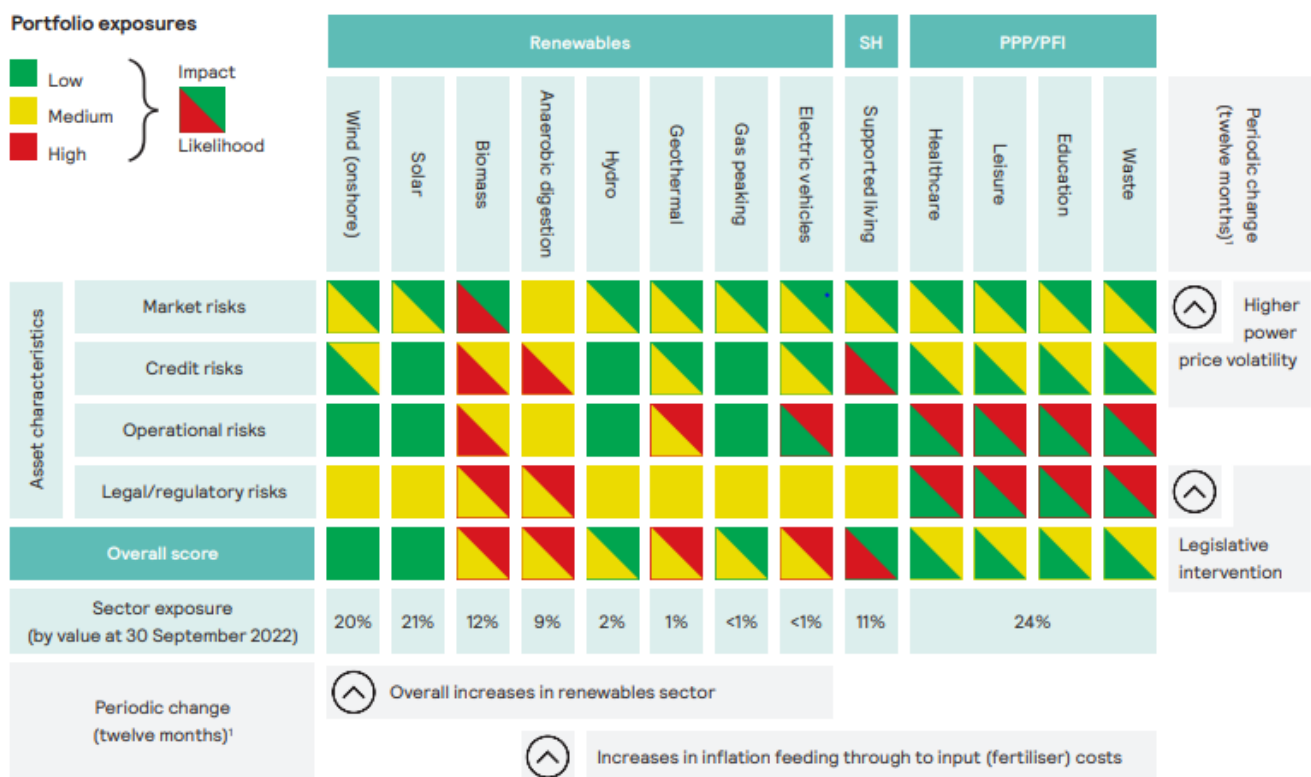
Portfolio exposures

Low
Medium
High

Impact
Likelihood

| | | Renewables | | | | | | | | SH | PPP/PFI | | | | |
|---|---|---|---|---|---|---|---|---|---|---|---|---|---|---|---|
| | | Wind (onshore) | Solar | Biomass | Anaerobic digestion | Hydro | Geothermal | Gas peaking | Electric vehicles | Supported living | Healthcare | Leisure | Education | Waste | Periodic change (twelve months)¹ |
| Asset characteristics | Market risks | | | | | | | | | | | | | | Higher power price volatility |
| | Credit risks | | | | | | | | | | | | | | |
| | Operational risks | | | | | | | | | | | | | | |
| | Legal/regulatory risks | | | | | | | | | | | | | | Legislative intervention |
| Overall score | | | | | | | | | | | | | | | |
| Sector exposure (by value at 30 September 2022) | | 20% | 21% | 12% | 9% | 2% | 1% | <1% | <1% | 11% | 24% | | | | |

Periodic change (twelve months)¹

Overall increases in renewables sector

Increases in inflation feeding through to input (fertiliser) costs